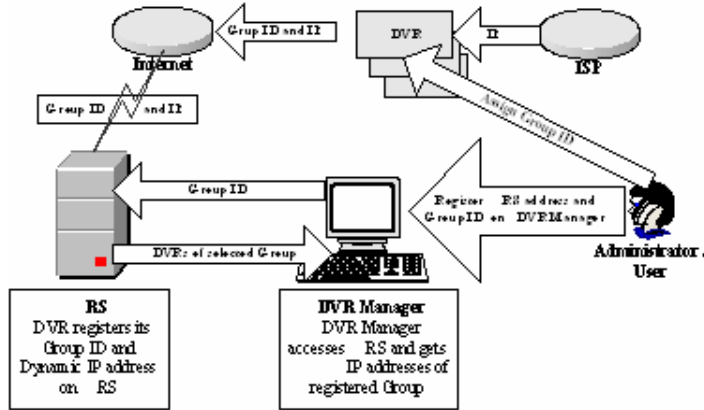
Internet

Group ID and IP

DVR

IP

ISP

Group ID and IP

Assign Group ID

Group ID

Register RS address and Group ID on DVR Manager

DVRs of selected Group

Administrator / User

RS
DVR registers its Group ID and Dynamic IP address on RS

DVR Manager
DVR Manager accesses RS and gets IP addresses of registered Group